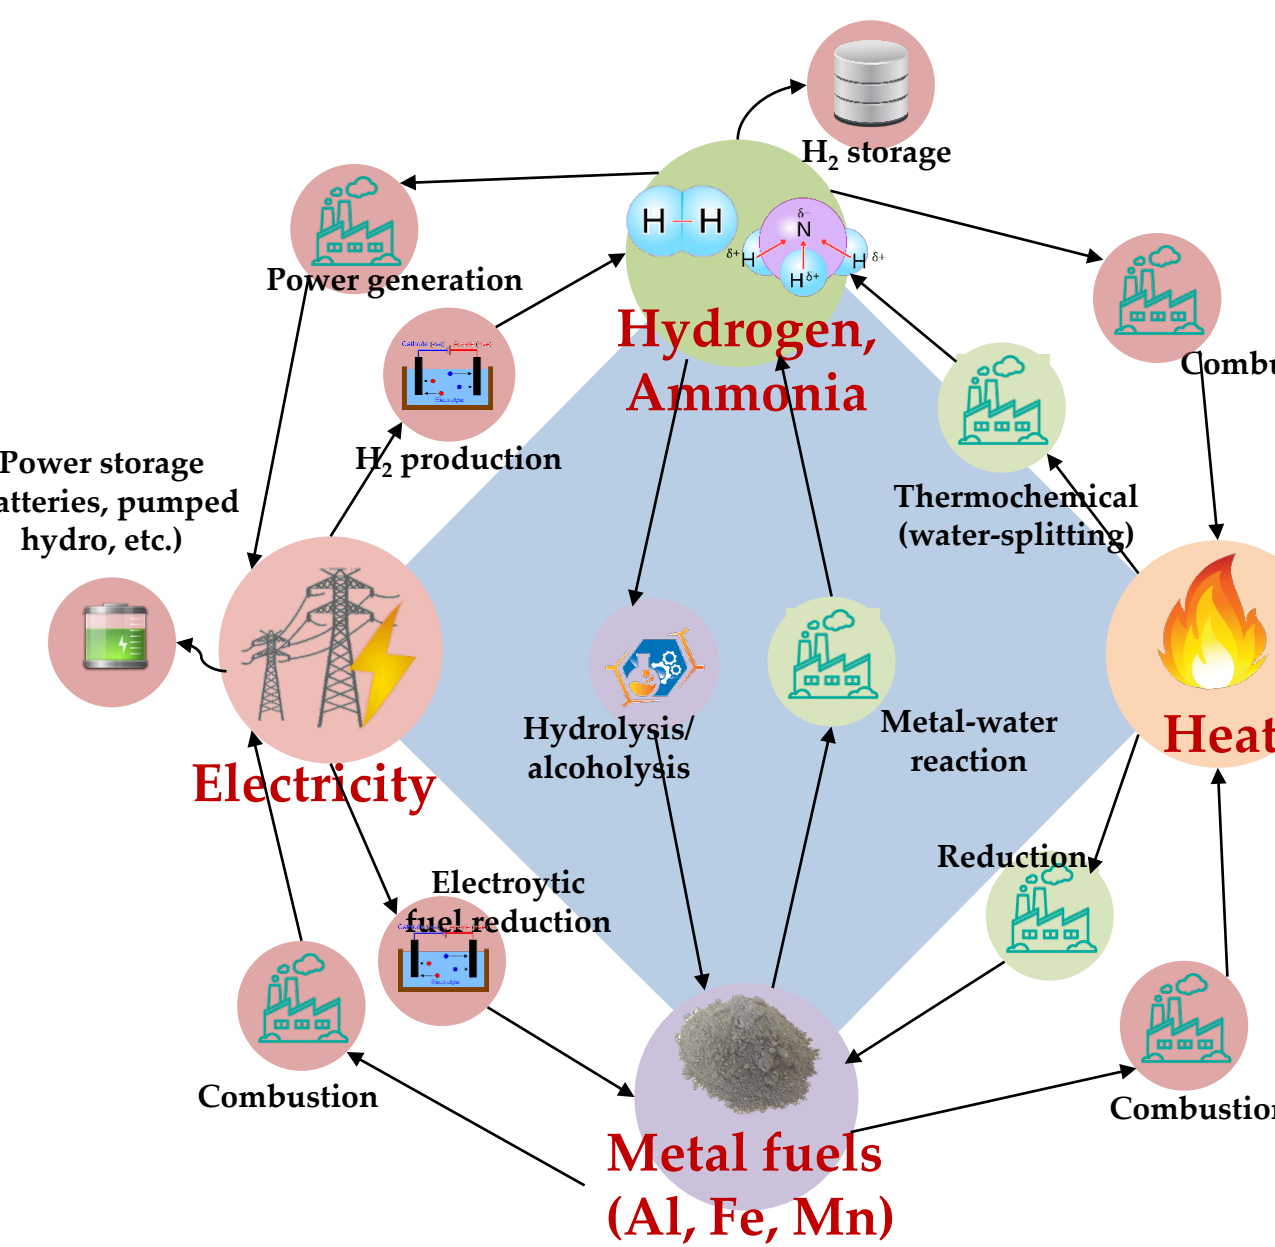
$H_2$ storage

Power generation

H — H

$\delta-$ N $\delta+$ H H $\delta+$ H $\delta+$

Combu

Hydrogen, Ammonia

Cathode Anode

Electrolyte

$H_2$ production

Power storage
atteries, pumped hydro, etc.)

Thermochemical (water-splitting)

Electricity

Hydrolysis/ alcoholysis

Metal-water reaction

Heat

Reduction

Electroytic fuel reduction

Combustion

Combustion

Metal fuels (Al, Fe, Mn)